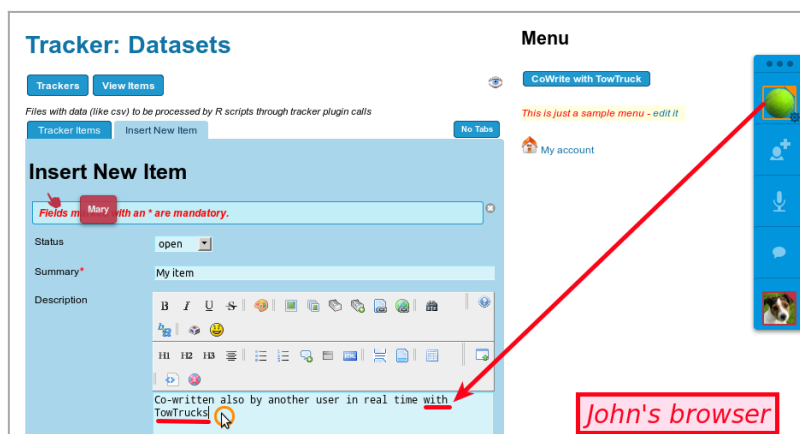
Tracker: Datasets

Trackers View Items

Files with data (like csv) to be processed by R scripts through tracker plugin calls

Tracker Items Insert New Item No Tabs

Insert New Item

Fields m Mary with an * are mandatory.

Status open

Summary* My item

Description

B I U S

H1 H2 H3

Co-written also by another user in real time with TowTrucks

Menu

CoWrite with TowTruck

This is just a sample menu - edit it

My account

John's browser